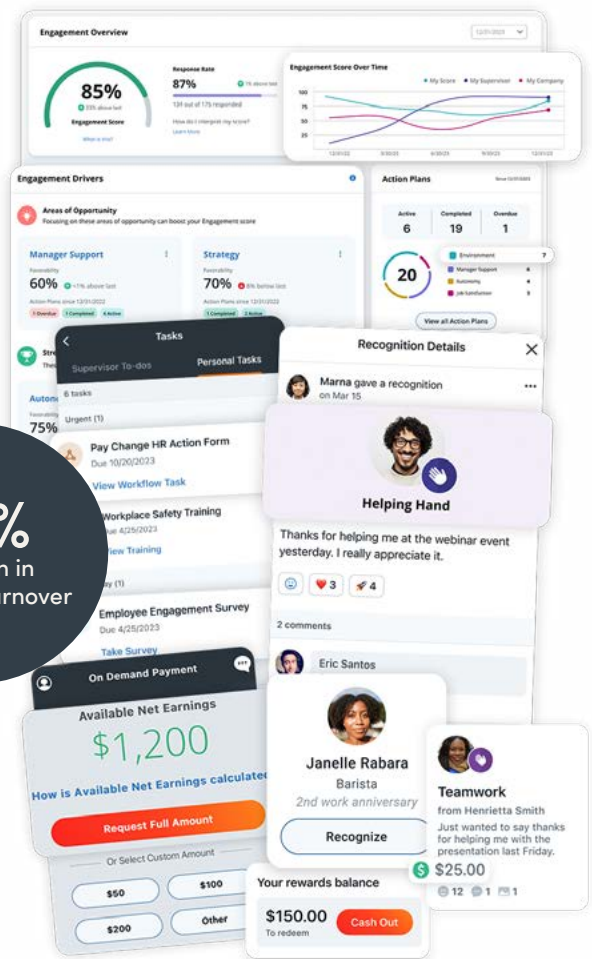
Engagement Overview

12/31/2023

85%
33% above last
Engagement Score
What is this?

Response Rate
87%
7% above last
131 out of 175 responded
How do I interpret my score?
Learn More

Engagement Score Over Time
My Score
My Supervisor
My Company
100
75
50
25
12/31/22
3/31/23
6/30/23
9/30/23
12/31/23

Engagement Drivers

Areas of Opportunity
Focusing on these areas of opportunity can boost your Engagement score

Manager Support
Favorability
60%
+1% above last
Action Plans since 12/31/2022
1 Overdue
1 Completed
4 Active

Strategy
Favorability
70%
8% below last
Action Plans since 12/31/2022
1 Completed
4 Active

Stre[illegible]

Auton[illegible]
Favorability
75%

Action Plans
Since 12/31/2022
Active
6
Completed
19
Overdue
1
20
Environment 7
Manager Support 6
Autonomy 4
Job Satisfaction 3
View all Action Plans

Tasks
Supervisor To-dos
Personal Tasks
6 tasks
Urgent (1)
Pay Change HR Action Form
Due 10/20/2023
View Workflow Task
Workplace Safety Training
Due 4/25/2023
View Training
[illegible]ay (1)
Employee Engagement Survey
Due 4/25/2023
Take Survey

%
n in
rnover

Recognition Details
Marna gave a recognition
on Mar 15
Helping Hand
Thanks for helping me at the webinar event yesterday. I really appreciate it.
3
4
2 comments
Eric Santos

On Demand Payment
Available Net Earnings
$1,200
How is Available Net Earnings calculated
Request Full Amount
Or Select Custom Amount
$50
$100
$200
Other

Janelle Rabara
Barista
2nd work anniversary
Recognize

Your rewards balance
$150.00
To redeem
Cash Out

Teamwork
from Henrietta Smith
Just wanted to say thanks for helping me with the presentation last Friday.
$25.00
12
1
1